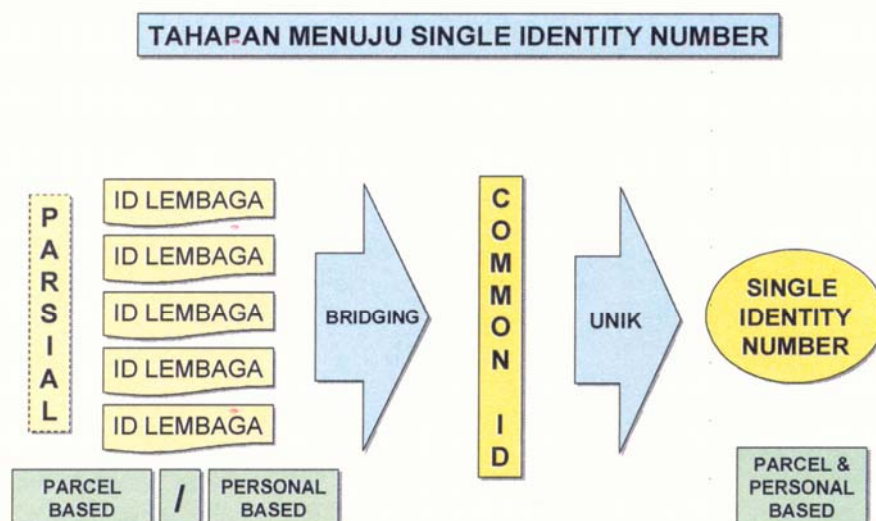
TAHAPAN MENUJU SINGLE IDENTITY NUMBER

PARSIAL

ID LEMBAGA

ID LEMBAGA

ID LEMBAGA

ID LEMBAGA

ID LEMBAGA

BRIDGING

COMMON ID

UNIK

SINGLE IDENTITY NUMBER

PARCEL BASED

/

PERSONAL BASED

PARCEL & PERSONAL BASED